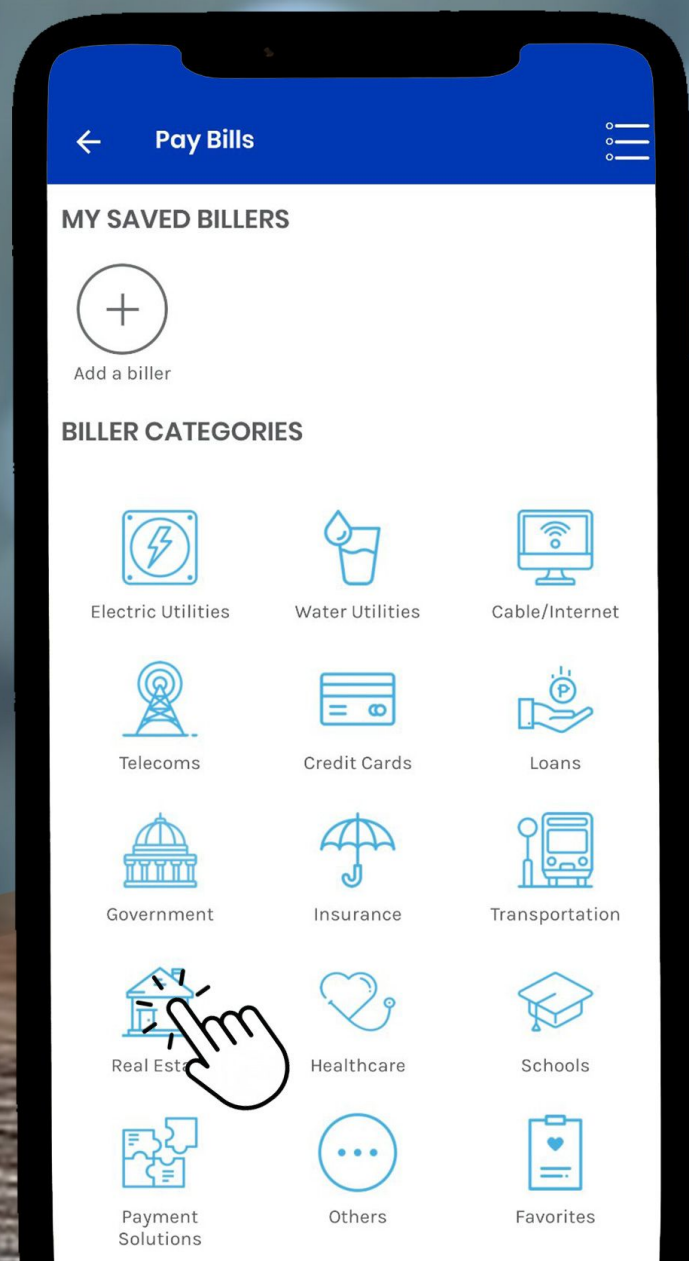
Pay Bills

MY SAVED BILLERS

Add a biller

BILLER CATEGORIES

Electric Utilities
Water Utilities
Cable/Internet
Telecoms
Credit Cards
Loans
Government
Insurance
Transportation
Real Esta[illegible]
Healthcare
Schools
Payment Solutions
Others
Favorites